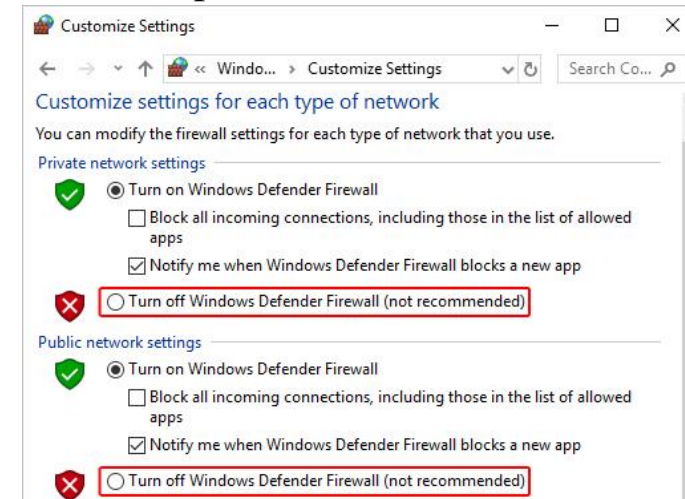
Customize Settings

« Windo... › Customize Settings

Search Co...

Customize settings for each type of network

You can modify the firewall settings for each type of network that you use.

Private network settings

Turn on Windows Defender Firewall

Block all incoming connections, including those in the list of allowed apps

Notify me when Windows Defender Firewall blocks a new app

Turn off Windows Defender Firewall (not recommended)

Public network settings

Turn on Windows Defender Firewall

Block all incoming connections, including those in the list of allowed apps

Notify me when Windows Defender Firewall blocks a new app

Turn off Windows Defender Firewall (not recommended)